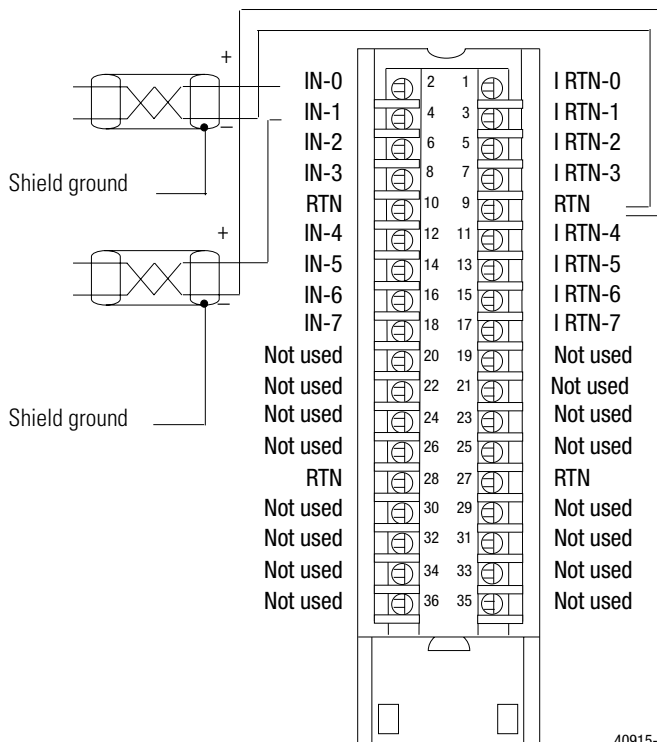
+
−
Shield ground
+
−
Shield ground

| | | | |
|---|---|---|---|
| IN-0 | 2 | 1 | I RTN-0 |
| IN-1 | 4 | 3 | I RTN-1 |
| IN-2 | 6 | 5 | I RTN-2 |
| IN-3 | 8 | 7 | I RTN-3 |
| RTN | 10 | 9 | RTN |
| IN-4 | 12 | 11 | I RTN-4 |
| IN-5 | 14 | 13 | I RTN-5 |
| IN-6 | 16 | 15 | I RTN-6 |
| IN-7 | 18 | 17 | I RTN-7 |
| Not used | 20 | 19 | Not used |
| Not used | 22 | 21 | Not used |
| Not used | 24 | 23 | Not used |
| Not used | 26 | 25 | Not used |
| RTN | 28 | 27 | RTN |
| Not used | 30 | 29 | Not used |
| Not used | 32 | 31 | Not used |
| Not used | 34 | 33 | Not used |
| Not used | 36 | 35 | Not used |

40915-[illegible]